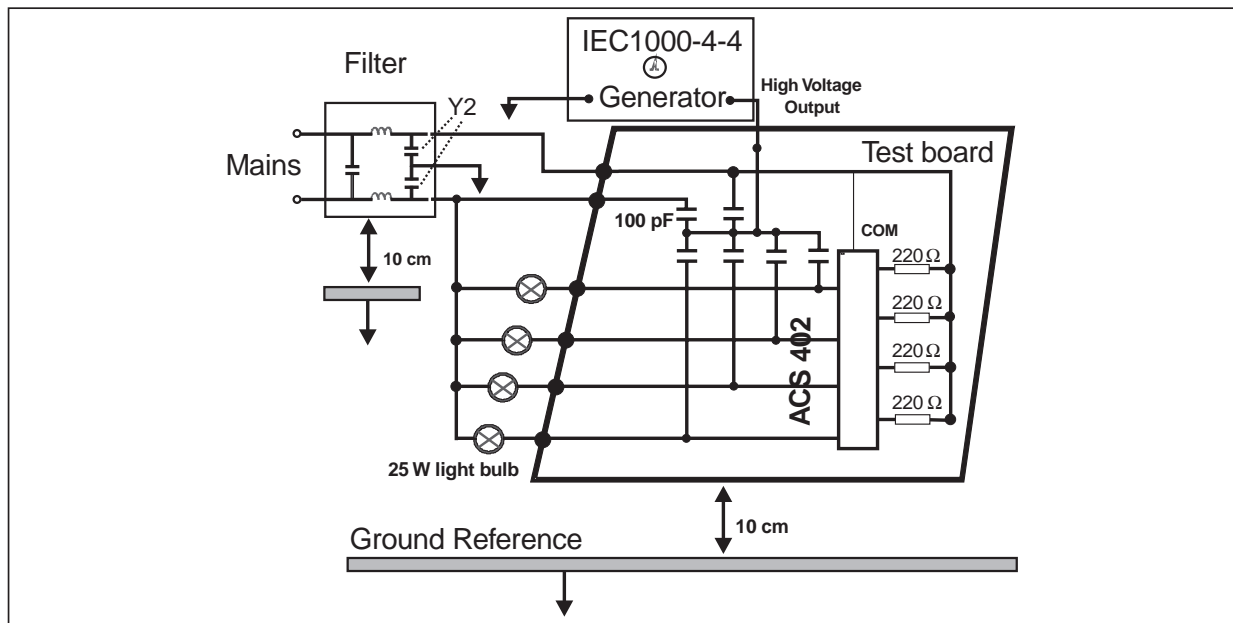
IEC1000-4-4

Generator

High Voltage Output

Filter

Y2

Mains

Test board

100 pF

COM

$220\,\Omega$

$220\,\Omega$

$220\,\Omega$

$220\,\Omega$

ACS 402

10 cm

25 W light bulb

10 cm

Ground Reference